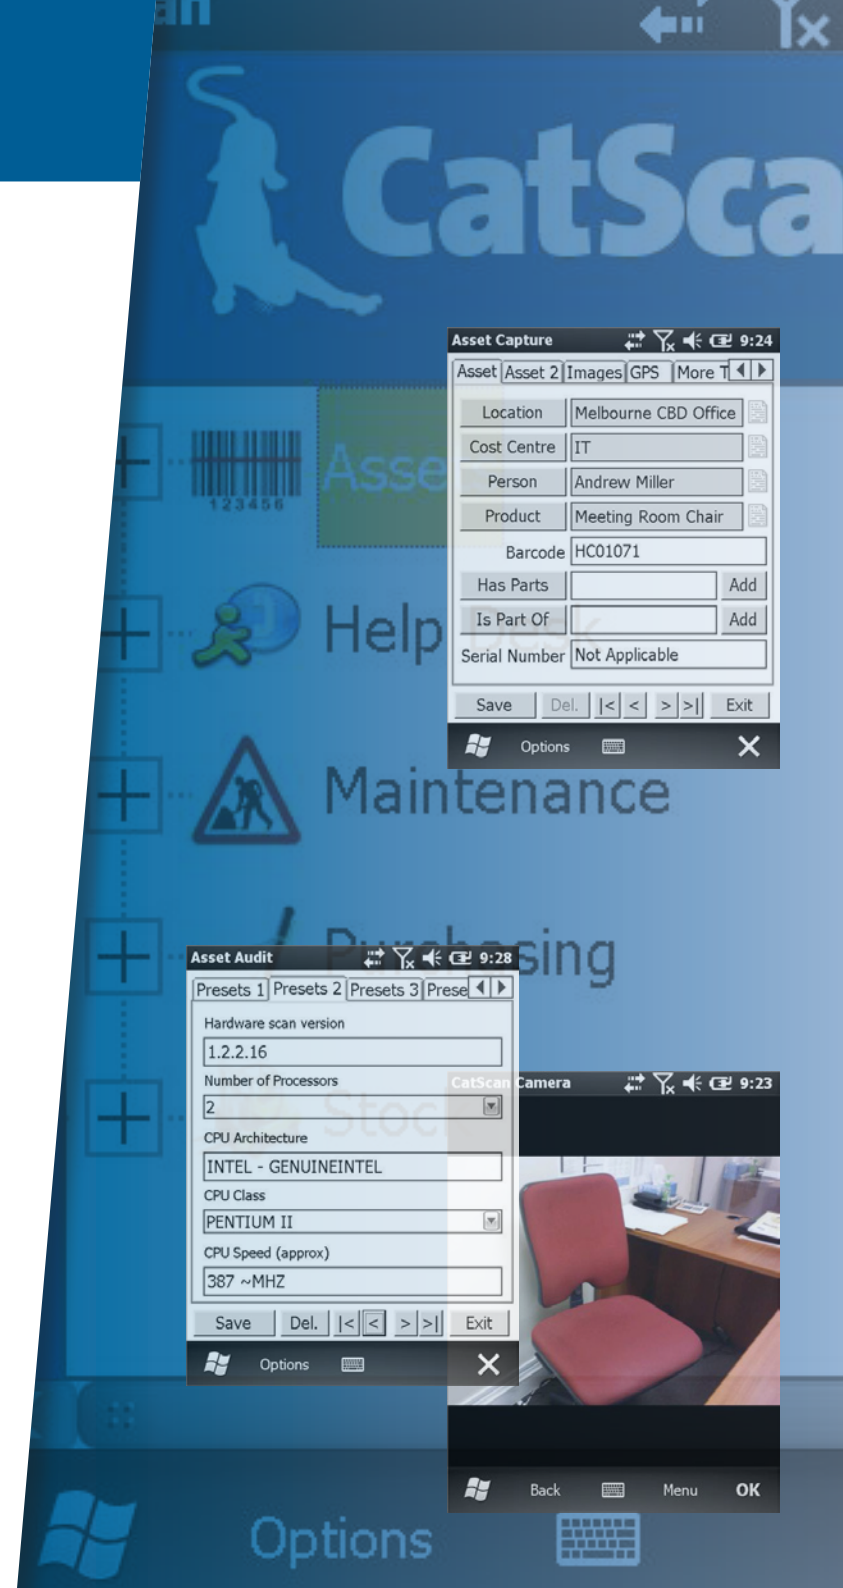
CatSca

123456

Asse

Help Desk

Maintenance

Purchasing

Stoc

Options

Asset Capture 9:24

Asset | Asset 2 | Images | GPS | More T

Location Melbourne CBD Office
Cost Centre IT
Person Andrew Miller
Product Meeting Room Chair
Barcode HC01071
Has Parts Add
Is Part Of Add
Serial Number Not Applicable

Save Del. |< < > >| Exit

Options

Asset Audit 9:28

Presets 1 | Presets 2 | Presets 3 | Prese

Hardware scan version
1.2.2.16
Number of Processors
2
CPU Architecture
INTEL - GENUINEINTEL
CPU Class
PENTIUM II
CPU Speed (approx)
387 ~MHZ

Save Del. |< < > >| Exit

Options

CatScan Camera 9:23

Back Menu OK